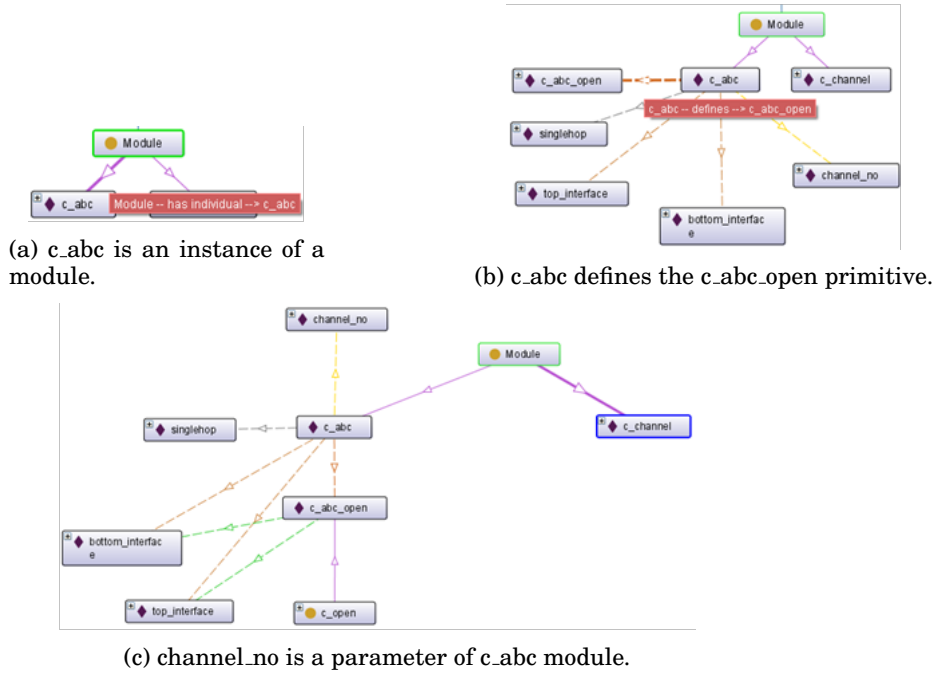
Module

c_abc

Module -- has individual --> c_abc

(a) c_abc is an instance of a module.

Module

c_abc_open

c_abc

c_channel

c_abc -- defines --> c_abc_open

singlehop

channel_no

top_interface

bottom_interface

(b) c_abc defines the c_abc_open primitive.

channel_no

Module

singlehop

c_abc

c_channel

c_abc_open

bottom_interface

top_interface

c_open

(c) channel_no is a parameter of c_abc module.